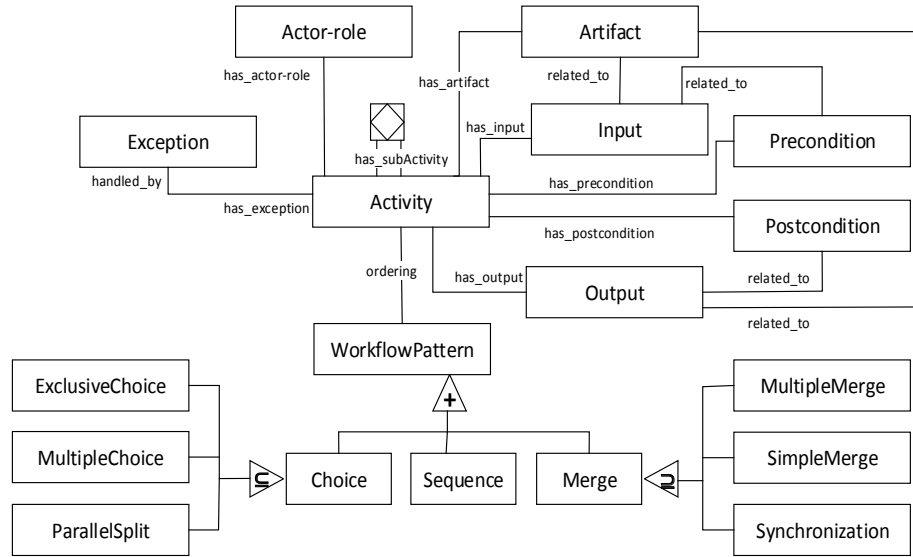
Actor-role
Artifact
has_actor-role
has_artifact
related_to
related_to
Exception
has_subActivity
has_input
Input
Precondition
handled_by
has_precondition
has_exception
Activity
Postcondition
has_postcondition
ordering
has_output
related_to
Output
related_to
WorkflowPattern
ExclusiveChoice
MultipleMerge
+
MultipleChoice
SimpleMerge
⊆
Choice
Sequence
Merge
⊇
ParallelSplit
Synchronization